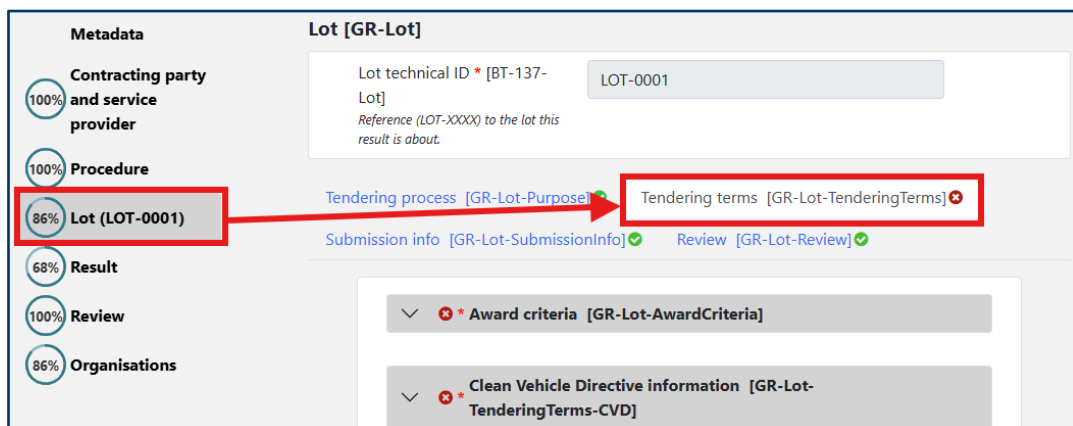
Metadata

100% Contracting party and service provider

100% Procedure

86% Lot (LOT-0001)

68% Result

100% Review

86% Organisations

Lot [GR-Lot]

Lot technical ID * [BT-137-Lot]
Reference (LOT-XXXX) to the lot this result is about.

LOT-0001

Tendering process [GR-Lot-Purpose]

Tendering terms [GR-Lot-TenderingTerms]

Submission info [GR-Lot-SubmissionInfo]

Review [GR-Lot-Review]

* Award criteria [GR-Lot-AwardCriteria]

* Clean Vehicle Directive information [GR-Lot-TenderingTerms-CVD]